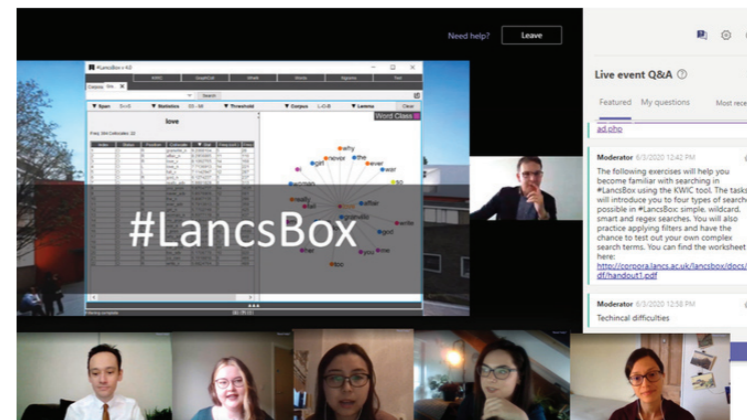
Need help?

Leave

Live event Q&A

Featured

My questions

Most rece

ad.php

Moderator 6/3/2020 12:42 PM

The following exercises will help you become familiar with searching in #LancsBox using the KWIC tool. The tasks will introduce you to four types of searche possible in #LancsBox: simple, wildcard, smart and regex searches. You will also practice applying filters and have the chance to test out your own complex search terms. You can find the worksheet here: http://corpora.lancs.ac.uk/lancsbox/docs/ df/handout1.pdf

Moderator 6/3/2020 12:58 PM

Techincal difficulties

#LancsBox v 4.0

KWIC

GraphColl

Whelk

Words

Ngrams

Text

Search

Span

Statistics

Threshold

Corpus

Lemma

Clear

love

Word Class

why

never

the

ever

girl

war

affair

you

write

god

her

too

#LancsBox